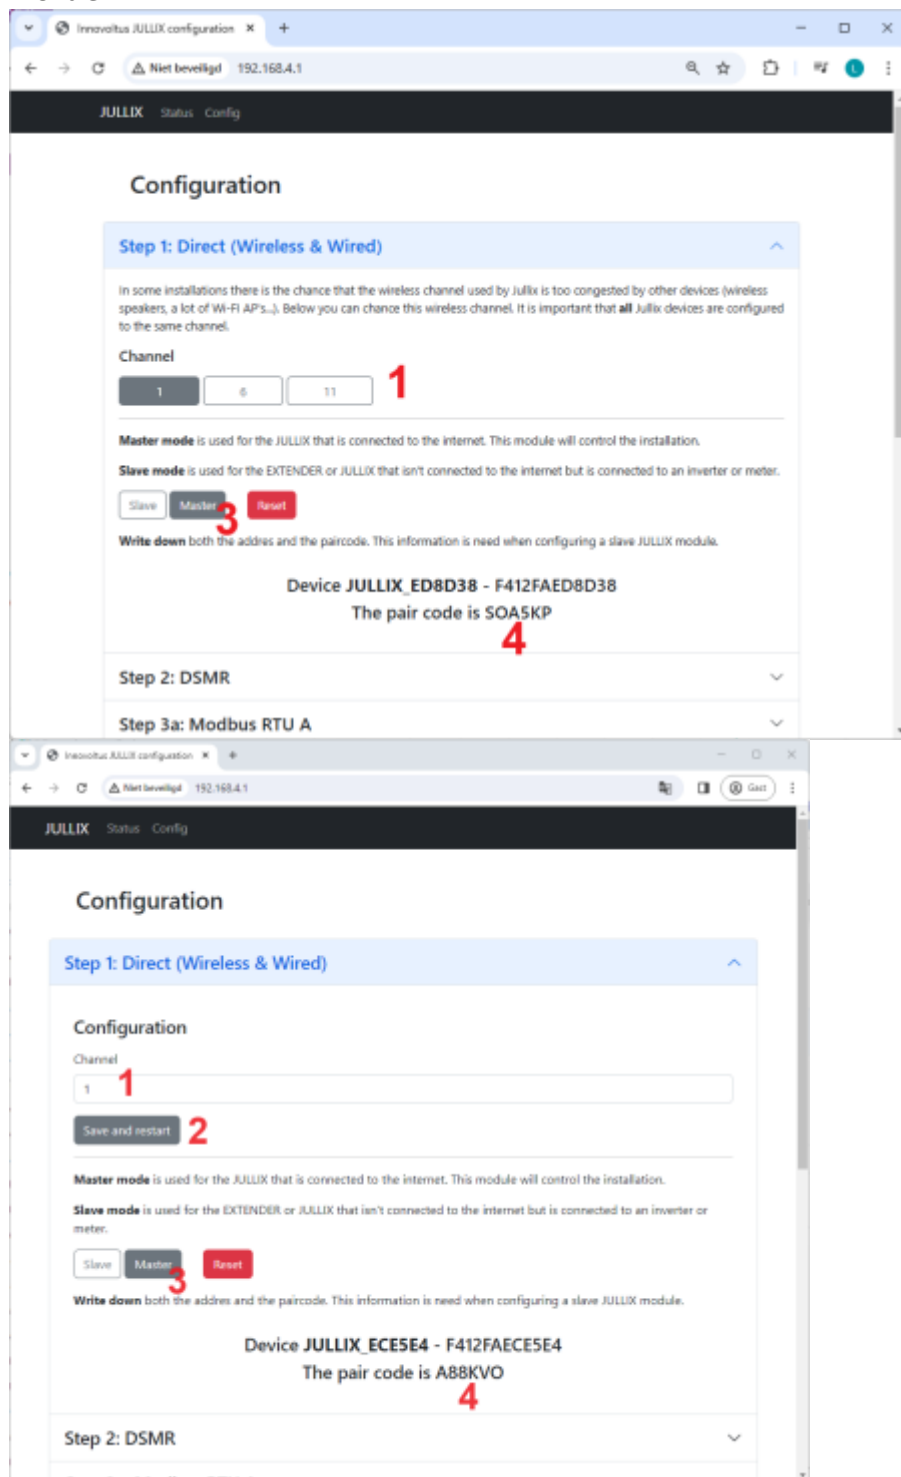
Innovoltus JULLIX configuration

Niet beveiligd 192.168.4.1

JULLIX Status Config

Configuration

Step 1: Direct (Wireless & Wired)

In some installations there is the chance that the wireless channel used by Jullix is too congested by other devices (wireless speakers, a lot of Wi-Fi AP's...). Below you can chance this wireless channel. It is important that **all** Jullix devices are configured to the same channel.

Channel

1 6 11

1

**Master mode** is used for the JULLIX that is connected to the internet. This module will control the installation.

**Slave mode** is used for the EXTENDER or JULLIX that isn't connected to the internet but is connected to an inverter or meter.

Slave Master Reset

3

**Write down** both the addres and the paircode. This information is need when configuring a slave JULLIX module.

Device **JULLIX_ED8D38** - F412FAED8D38

The pair code is SOA5KP

4

Step 2: DSMR

Step 3a: Modbus RTU A

Innovoltus JULLIX configuration

Niet beveiligd 192.168.4.1

Gast

JULLIX Status Config

Configuration

Step 1: Direct (Wireless & Wired)

Configuration

Channel

1

1

Save and restart

2

**Master mode** is used for the JULLIX that is connected to the internet. This module will control the installation.

**Slave mode** is used for the EXTENDER or JULLIX that isn't connected to the internet but is connected to an inverter or meter.

Slave Master Reset

3

**Write down** both the addres and the paircode. This information is need when configuring a slave JULLIX module.

Device **JULLIX_ECE5E4** - F412FAECE5E4

The pair code is A88KVO

4

Step 2: DSMR